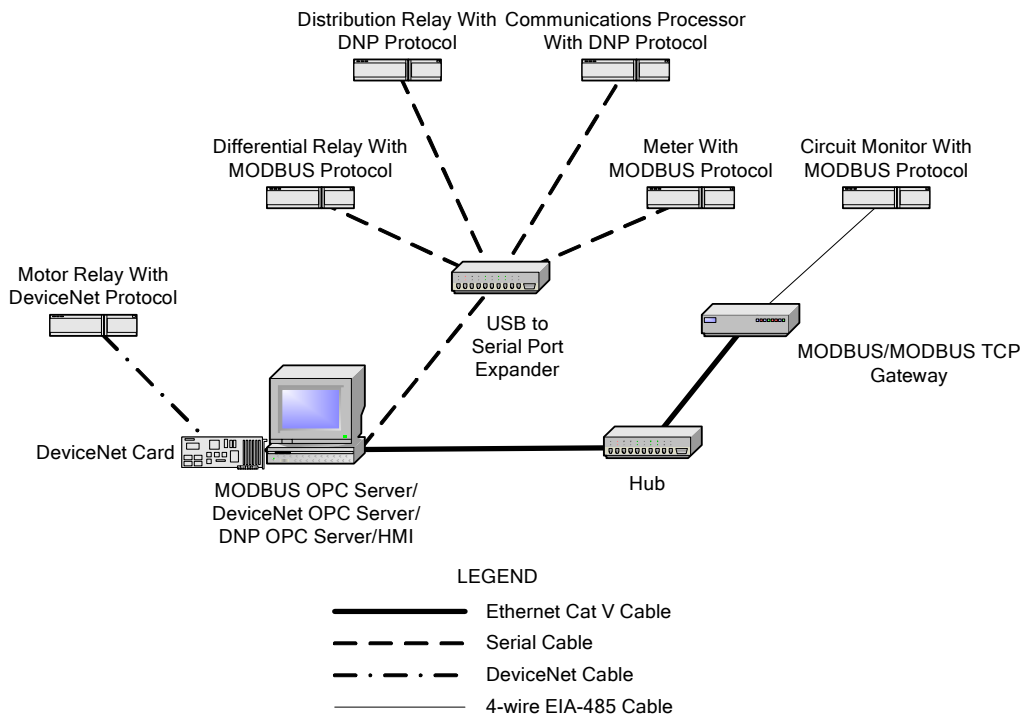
Distribution Relay With DNP Protocol

Communications Processor With DNP Protocol

Differential Relay With MODBUS Protocol

Meter With MODBUS Protocol

Circuit Monitor With MODBUS Protocol

Motor Relay With DeviceNet Protocol

USB to Serial Port Expander

MODBUS/MODBUS TCP Gateway

DeviceNet Card

Hub

MODBUS OPC Server/ DeviceNet OPC Server/ DNP OPC Server/HMI

LEGEND

Ethernet Cat V Cable

Serial Cable

DeviceNet Cable

4-wire EIA-485 Cable